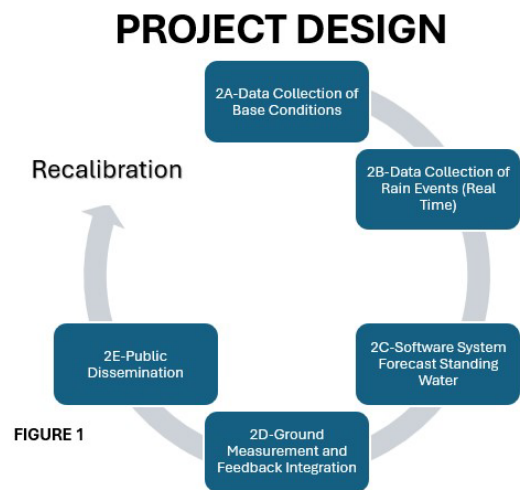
PROJECT DESIGN

2A-Data Collection of Base Conditions

2B-Data Collection of Rain Events (Real Time)

2C-Software System Forecast Standing Water

2D-Ground Measurement and Feedback Integration

2E-Public Dissemination

Recalibration

FIGURE 1